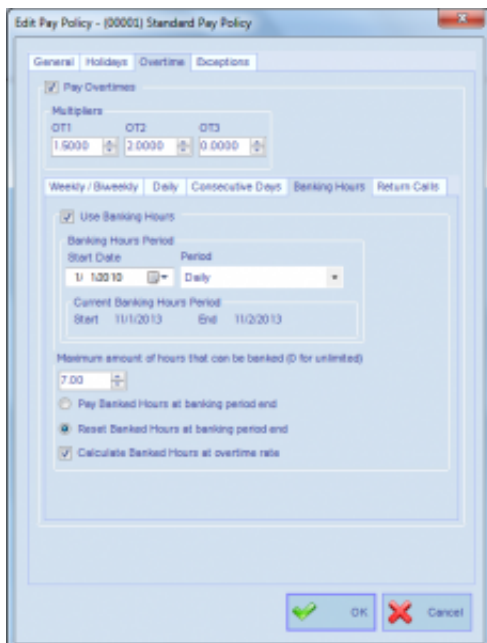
Edit Pay Policy - (00001) Standard Pay Policy

General Holidays Overtime Exceptions

Pay Overtimes

Multipliers

OT1 OT2 OT3

1.5000 2.0000 0.0000

Weekly / Biweekly Daily Consecutive Days Banking Hours Return Calls

Use Banking Hours

Banking Hours Period

Start Date Period

1/ 1/2010 Daily

Current Banking Hours Period

Start 11/1/2013 End 11/2/2013

Maximum amount of hours that can be banked (0 for unlimited)

7.00

Pay Banked Hours at banking period end

Reset Banked Hours at banking period end

Calculate Banked Hours at overtime rate

OK Cancel